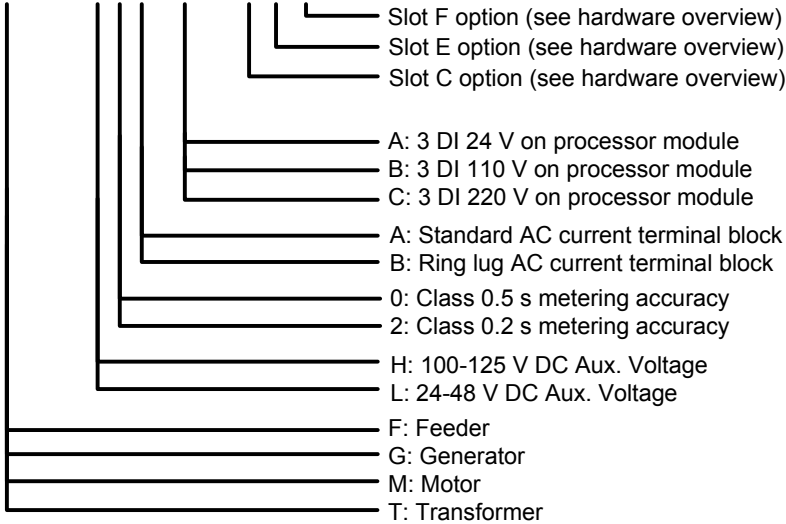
Slot F option (see hardware overview)
Slot E option (see hardware overview)
Slot C option (see hardware overview)

A: 3 DI 24 V on processor module
B: 3 DI 110 V on processor module
C: 3 DI 220 V on processor module

A: Standard AC current terminal block
B: Ring lug AC current terminal block

0: Class 0.5 s metering accuracy
2: Class 0.2 s metering accuracy

H: 100-125 V DC Aux. Voltage
L: 24-48 V DC Aux. Voltage

F: Feeder
G: Generator
M: Motor
T: Transformer